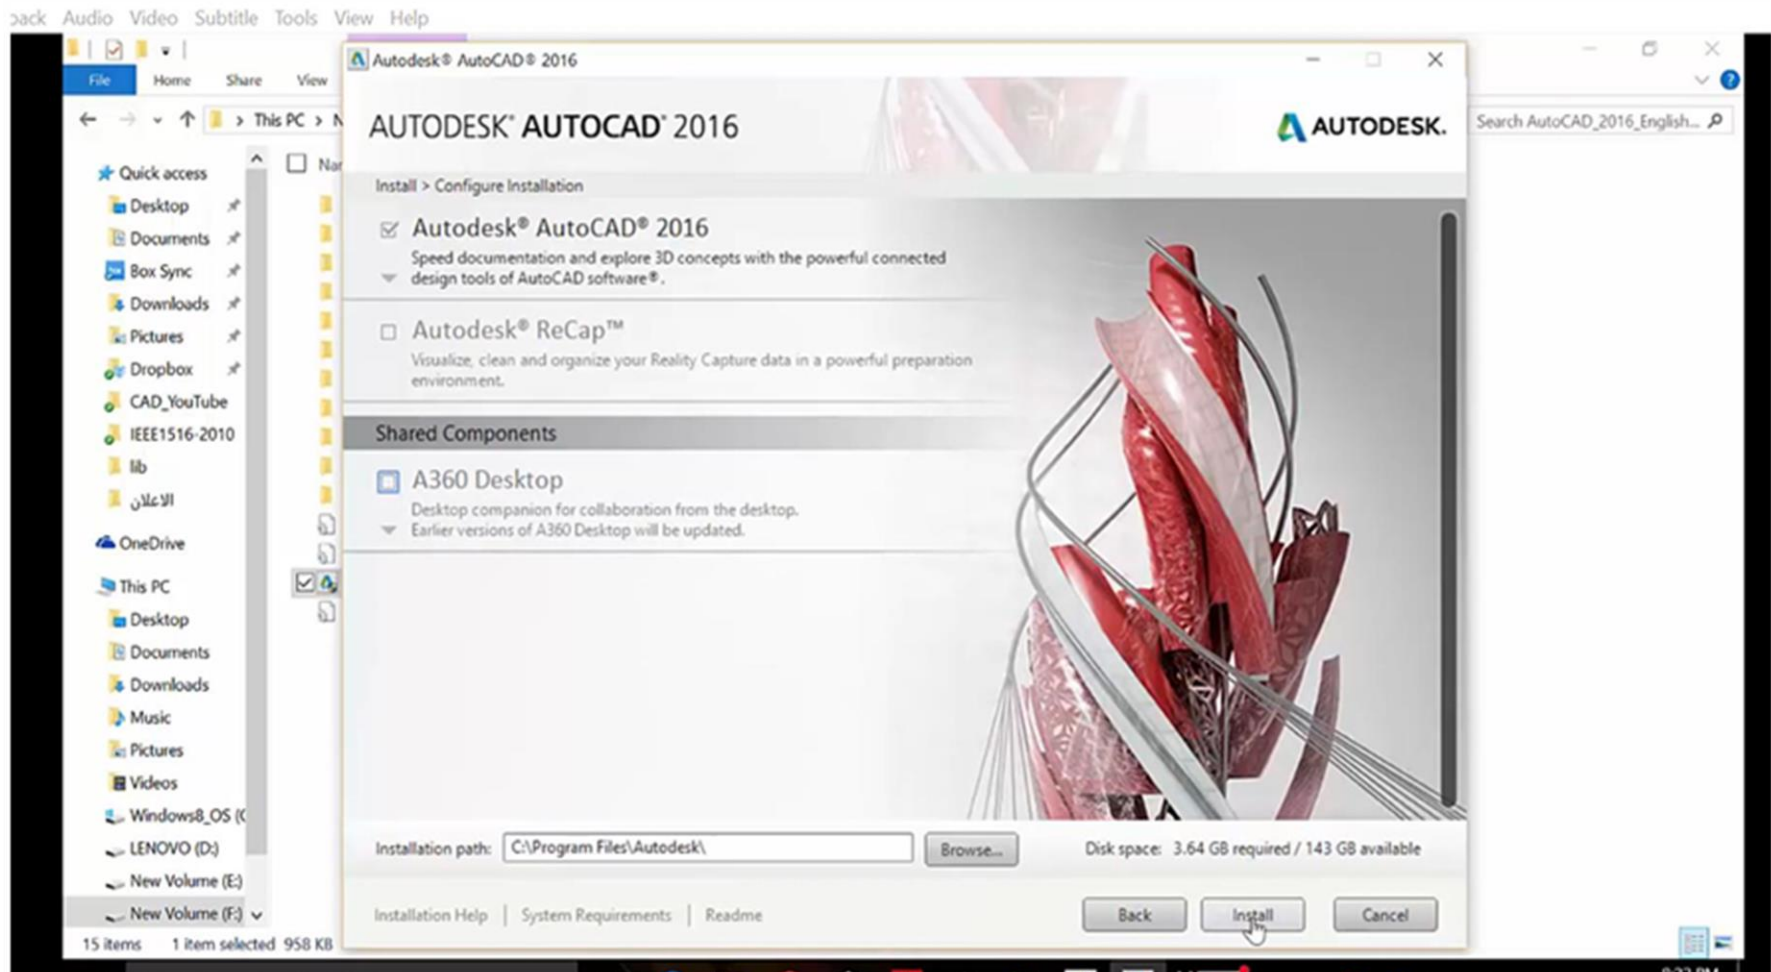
ack Audio Video Subtitle Tools View Help

File Home Share View

This PC > N

Search AutoCAD_2016_English...

Quick access
Desktop
Documents
Box Sync
Downloads
Pictures
Dropbox
CAD_YouTube
IEEE1516-2010
lib
الاعلان
OneDrive
This PC
Desktop
Documents
Downloads
Music
Pictures
Videos
Windows8_OS (C
LENOVO (D:)
New Volume (E:)
New Volume (F:)

15 items 1 item selected 958 KB

Autodesk® AutoCAD® 2016

AUTODESK® AUTOCAD® 2016

AUTODESK.

Install > Configure Installation

Autodesk® AutoCAD® 2016
Speed documentation and explore 3D concepts with the powerful connected design tools of AutoCAD software®.

Autodesk® ReCap™
Visualize, clean and organize your Reality Capture data in a powerful preparation environment.

Shared Components

A360 Desktop
Desktop companion for collaboration from the desktop.
Earlier versions of A360 Desktop will be updated.

Installation path: C:\Program Files\Autodesk\ Browse...

Disk space: 3.64 GB required / 143 GB available

Installation Help | System Requirements | Readme

Back Install Cancel